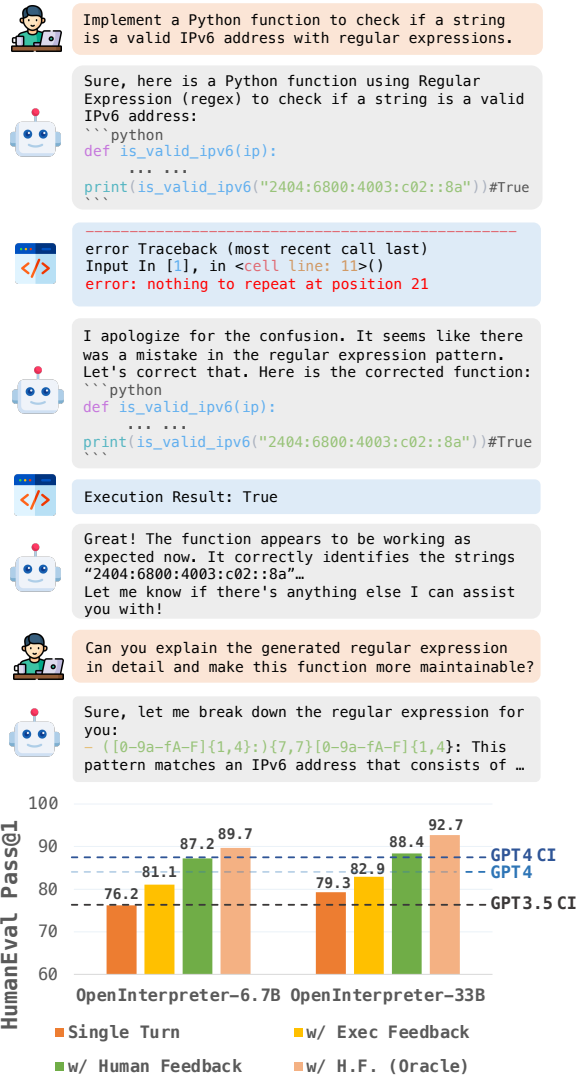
Implement a Python function to check if a string is a valid IPv6 address with regular expressions.

Sure, here is a Python function using Regular Expression (regex) to check if a string is a valid IPv6 address:
```python
def is_valid_ipv6(ip):
    ... ...
print(is_valid_ipv6("2404:6800:4003:c02::8a"))#True
```

---------------------------------------------------
error Traceback (most recent call last)
Input In [1], in <cell line: 11>()
error: nothing to repeat at position 21

I apologize for the confusion. It seems like there was a mistake in the regular expression pattern. Let's correct that. Here is the corrected function:
```python
def is_valid_ipv6(ip):
    ... ...
print(is_valid_ipv6("2404:6800:4003:c02::8a"))#True
```

Execution Result: True

Great! The function appears to be working as expected now. It correctly identifies the strings "2404:6800:4003:c02::8a"…
Let me know if there's anything else I can assist you with!

Can you explain the generated regular expression in detail and make this function more maintainable?

Sure, let me break down the regular expression for you:
- ([0-9a-fA-F]{1,4}:){7,7}[0-9a-fA-F]{1,4}: This pattern matches an IPv6 address that consists of …

HumanEval Pass@1
100
90
80
70
60
76.2 81.1 87.2 89.7
79.3 82.9 88.4 92.7
GPT4 CI
GPT4
GPT3.5 CI
OpenInterpreter-6.7B OpenInterpreter-33B
Single Turn
w/ Exec Feedback
w/ Human Feedback
w/ H.F. (Oracle)